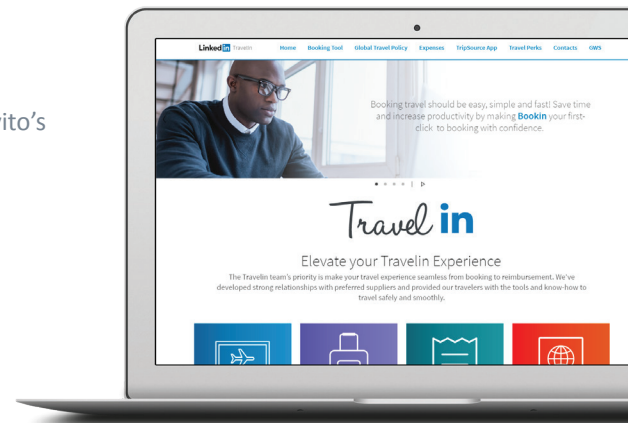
ito's

Linked in Travelin Home Booking Tool Global Travel Policy Expenses TripSource App Travel Perks Contacts GWS

Booking travel should be easy, simple and fast! Save time and increase productivity by making **Bookin** your first-click to booking with confidence.

Travel in

Elevate your Travelin Experience

The Travelin team's priority is make your travel experience seamless from booking to reimbursement. We've developed strong relationships with preferred suppliers and provided our travelers with the tools and know-how to travel safely and smoothly.